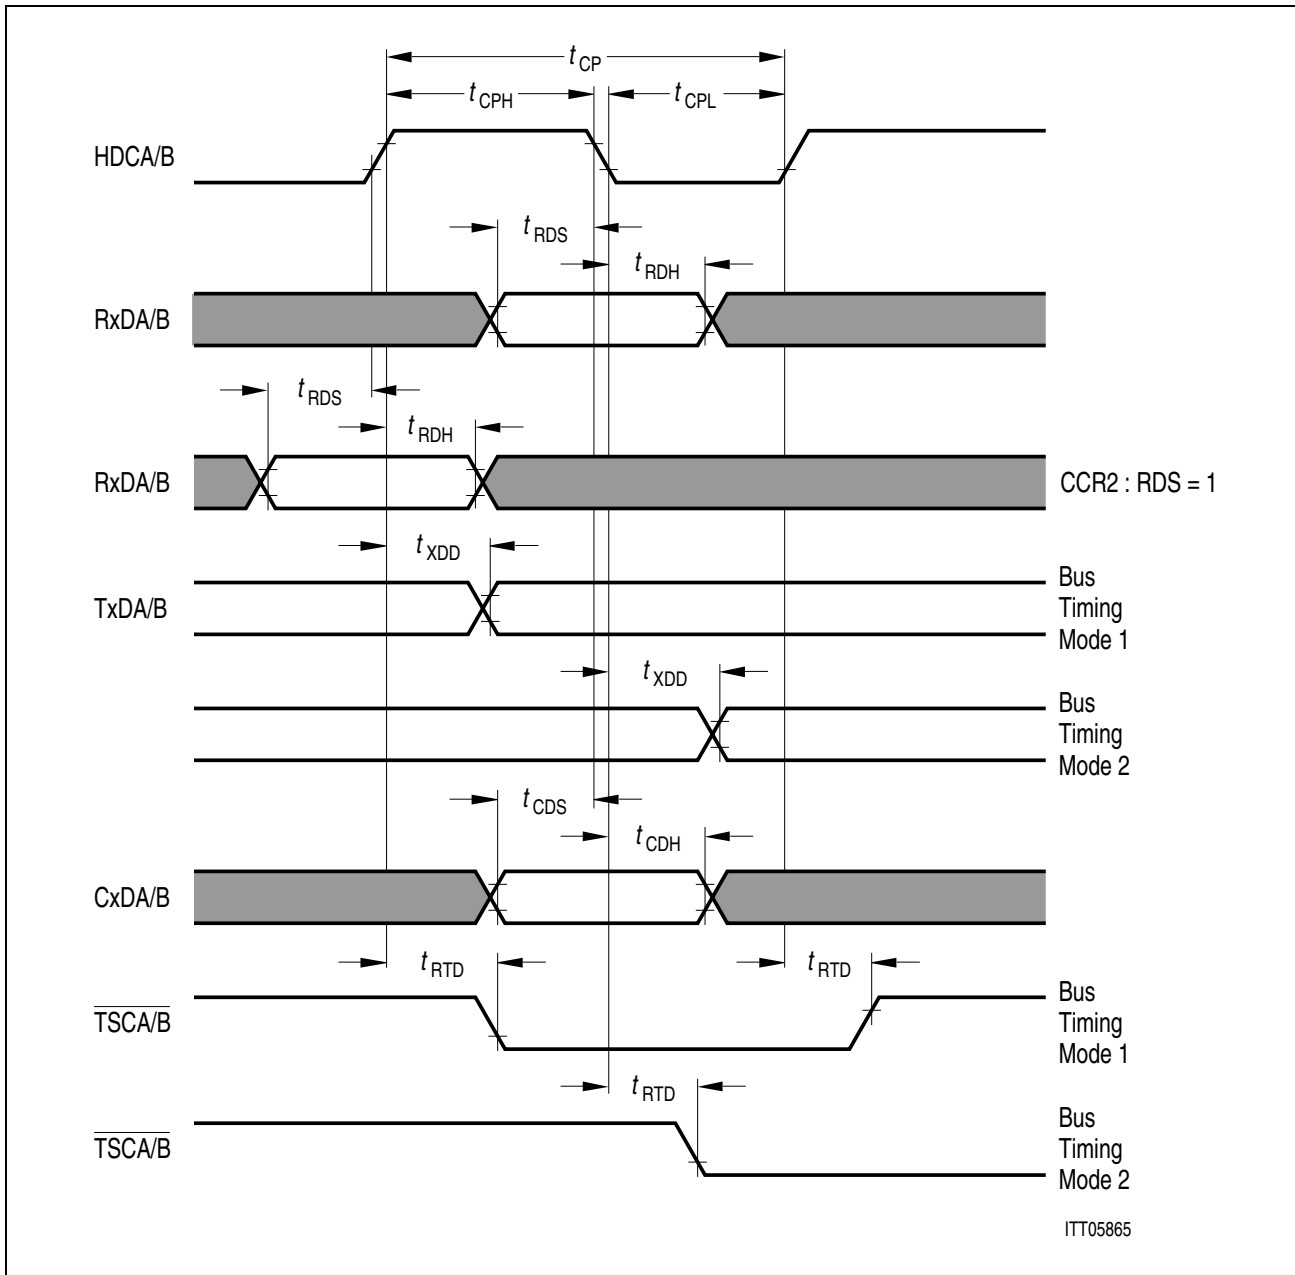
$t_{CP}$
$t_{CPH}$
$t_{CPL}$
HDCA/B
$t_{RDS}$
$t_{RDH}$
RxDA/B
$t_{RDS}$
$t_{RDH}$
RxDA/B
CCR2 : RDS = 1
$t_{XDD}$
TxDA/B
Bus Timing Mode 1
$t_{XDD}$
Bus Timing Mode 2
$t_{CDS}$
$t_{CDH}$
CxDA/B
$t_{RTD}$
$t_{RTD}$
$\overline{TSCA/B}$
Bus Timing Mode 1
$t_{RTD}$
$\overline{TSCA/B}$
Bus Timing Mode 2
ITT05865